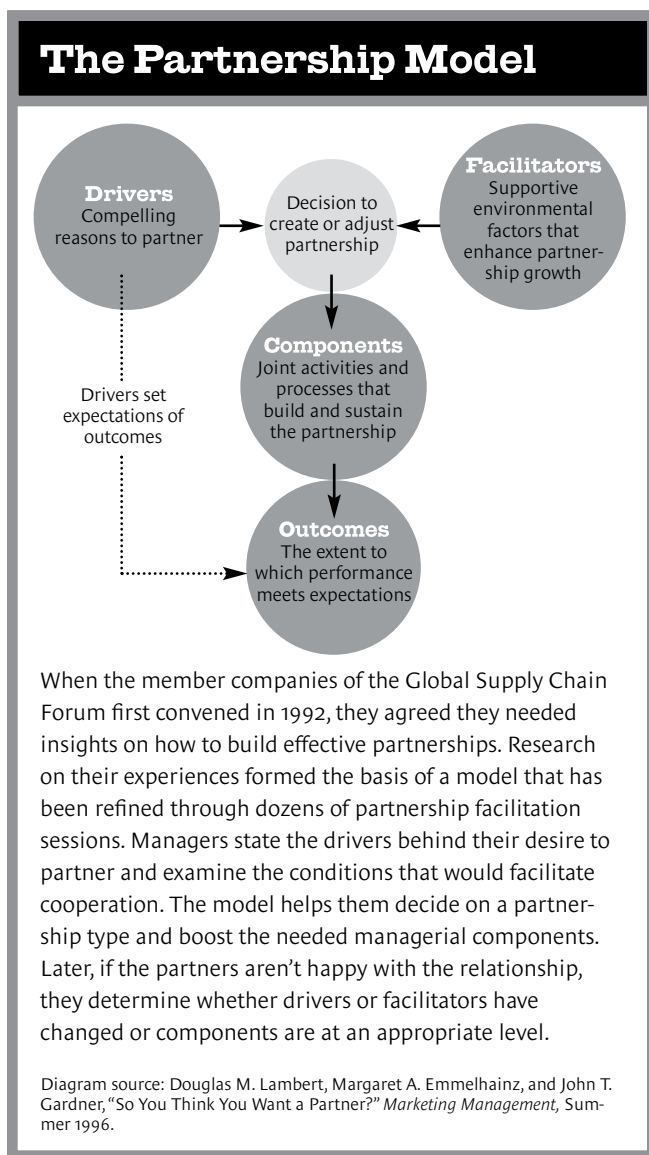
The Partnership Model

Drivers
Compelling reasons to partner

Decision to create or adjust partnership

Facilitators
Supportive environmental factors that enhance partnership growth

Components
Joint activities and processes that build and sustain the partnership

Drivers set expectations of outcomes

Outcomes
The extent to which performance meets expectations

When the member companies of the Global Supply Chain Forum first convened in 1992, they agreed they needed insights on how to build effective partnerships. Research on their experiences formed the basis of a model that has been refined through dozens of partnership facilitation sessions. Managers state the drivers behind their desire to partner and examine the conditions that would facilitate cooperation. The model helps them decide on a partnership type and boost the needed managerial components. Later, if the partners aren't happy with the relationship, they determine whether drivers or facilitators have changed or components are at an appropriate level.

Diagram source: Douglas M. Lambert, Margaret A. Emmelhainz, and John T. Gardner, "So You Think You Want a Partner?" Marketing Management, Summer 1996.